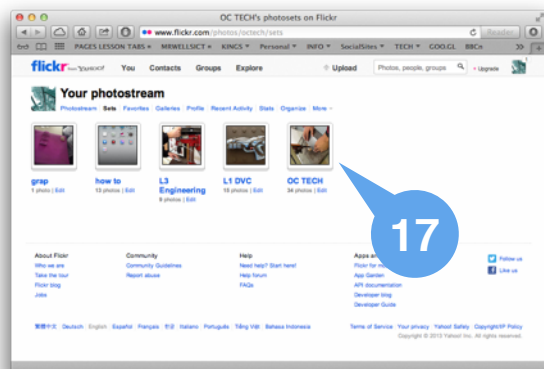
OC TECH's photosets on Flickr

www.flickr.com/photos/octech/sets

Reader

PAGES LESSON TABS ▾ MRWELLSICT ▾ KINGS ▾ Personal ▾ INFO ▾ SocialSites ▾ TECH ▾ GOO.GL BBCn

flickr from YAHOO! You Contacts Groups Explore Upload Photos, people, groups + Upgrade

Your photostream

Photostream Sets Favorites Galleries Profile Recent Activity Stats Organize More

grap
1 photo | Edit

how to
10 photos | Edit

L3 Engineering
8 photos | Edit

L1 DVC
16 photos | Edit

OC TECH
34 photos | Edit

17

About Flickr
Who we are
Take the tour
Flickr blog
Jobs

Community
Community Guidelines
Report abuse

Help
Need help? Start here!
Help forum
FAQs

Apps and
Flickr for
App Garden
API documentation
Developer blog
Developer Guide

Follow us
Like us

繁體中文 Deutsch English Español Français 한국어 Italiano Português Tiếng Việt Bahasa Indonesia

Terms of Service Your privacy Yahoo! Safely Copyright/IP Policy
Copyright © 2013 Yahoo! Inc. All rights reserved.